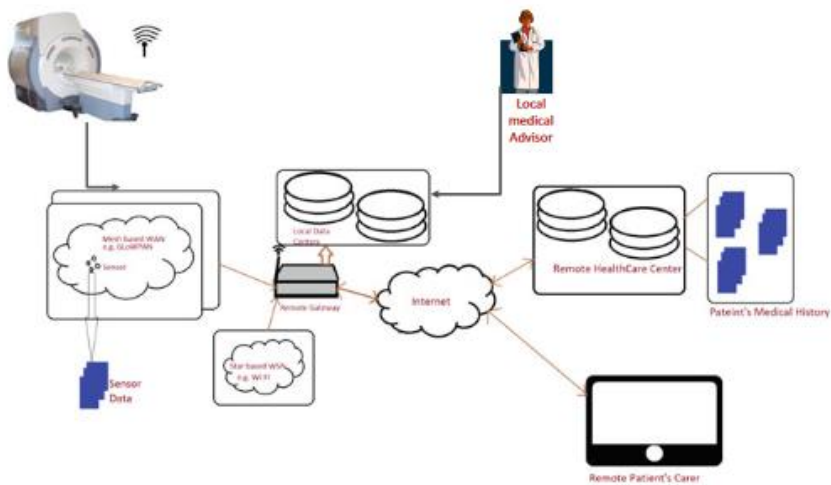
Local medical Advisor

Mesh based WSN e.g. 6LoWPAN

Sensor

Local Data Centers

Remote Gateway

Internet

Remote HealthCare Center

Pateint's Medical History

Star based WSN e.g. Wi-Fi

Sensor Data

Remote Patient's Carer